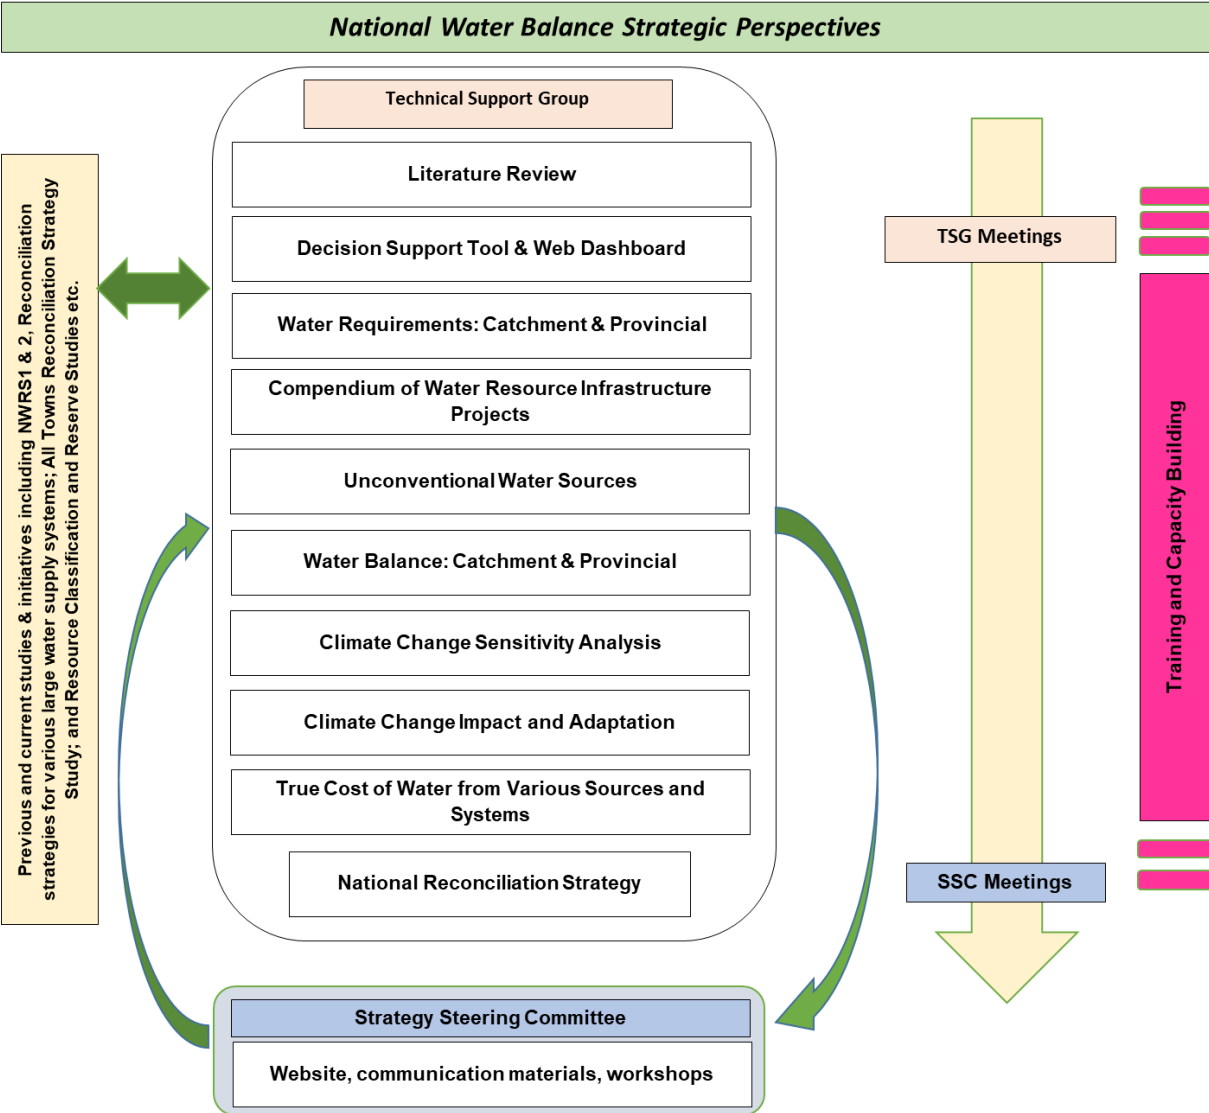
National Water Balance Strategic Perspectives

Previous and current studies & initiatives including NWRS1 & 2, Reconciliation strategies for various large water supply systems; All Towns Reconciliation Strategy Study; and Resource Classification and Reserve Studies etc.

Technical Support Group

Literature Review

Decision Support Tool & Web Dashboard

Water Requirements: Catchment & Provincial

Compendium of Water Resource Infrastructure Projects

Unconventional Water Sources

Water Balance: Catchment & Provincial

Climate Change Sensitivity Analysis

Climate Change Impact and Adaptation

True Cost of Water from Various Sources and Systems

National Reconciliation Strategy

TSG Meetings

Training and Capacity Building

SSC Meetings

Strategy Steering Committee

Website, communication materials, workshops